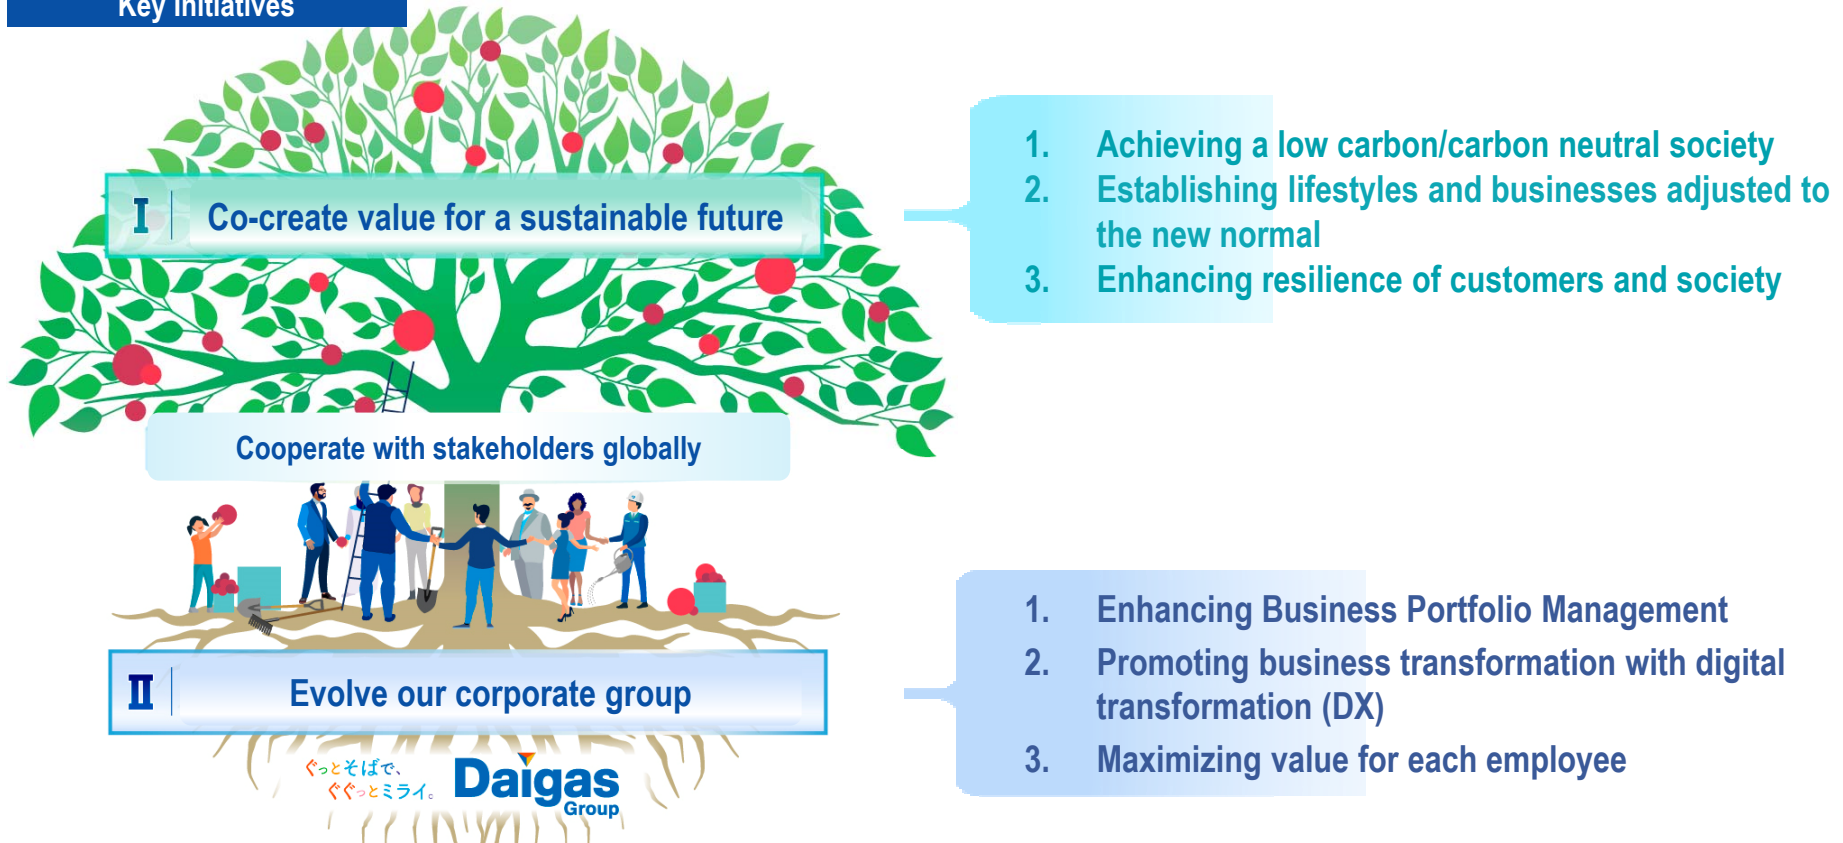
Key Initiatives

I Co-create value for a sustainable future

Cooperate with stakeholders globally

II Evolve our corporate group

ぐっとそばで、ぐぐっとミライ。 Daigas Group

1. Achieving a low carbon/carbon neutral society
2. Establishing lifestyles and businesses adjusted to the new normal
3. Enhancing resilience of customers and society

1. Enhancing Business Portfolio Management
2. Promoting business transformation with digital transformation (DX)
3. Maximizing value for each employee